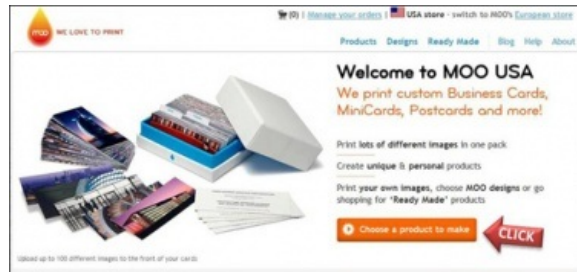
moo WE LOVE TO PRINT

(0) | Manage your orders | USA store - switch to MOO's European store

Products Designs Ready Made Blog Help About

Welcome to MOO USA

We print custom Business Cards, MiniCards, Postcards and more!

Print lots of different images in one pack

Create unique & personal products

Print your own images, choose MOO designs or go shopping for 'Ready Made' products

Choose a product to make

CLICK

Upload up to 100 different images to the front of your cards